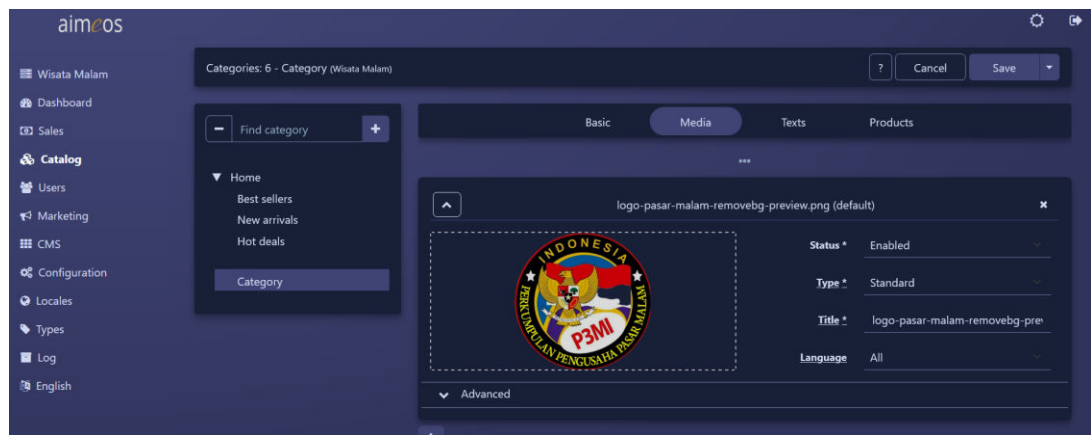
aimeos

Wisata Malam
Dashboard
Sales
Catalog
Users
Marketing
CMS
Configuration
Locales
Types
Log
English

Categories: 6 - Category (Wisata Malam)

?
Cancel
Save

Find category

Home
Best sellers
New arrivals
Hot deals

Category

Basic
Media
Texts
Products

...

logo-pasar-malam-removebg-preview.png (default)

INDONESIA
PERKUMPULAN PENGUSAHA PASAR MALAM
P3MI

Status *
Enabled
Type *
Standard
Title *
logo-pasar-malam-removebg-prev
Language
All

Advanced